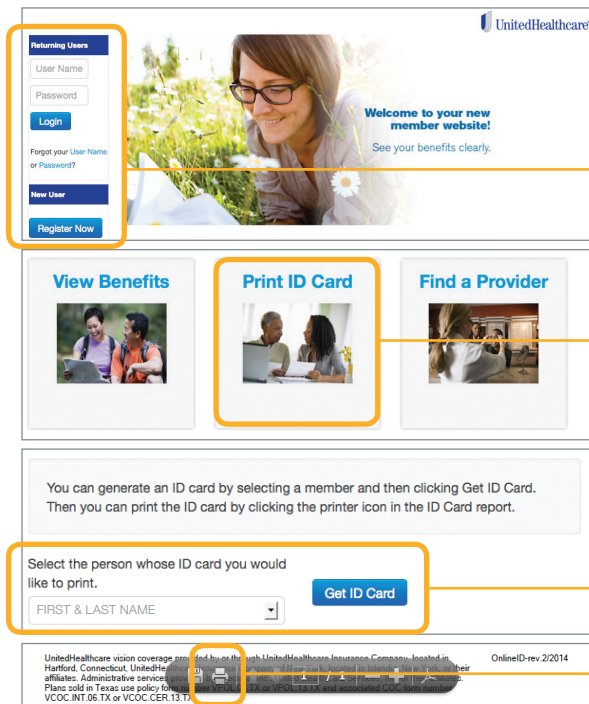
UnitedHealthcare

Returning Users

User Name

Password

Login

Forgot your User Name or Password?

New User

Register Now

Welcome to your new member website!

See your benefits clearly.

View Benefits

Print ID Card

Find a Provider

You can generate an ID card by selecting a member and then clicking Get ID Card. Then you can print the ID card by clicking the printer icon in the ID Card report.

Select the person whose ID card you would like to print.

FIRST & LAST NAME

Get ID Card

UnitedHealthcare vision coverage provided by or through UnitedHealthcare Insurance Company, located in Hartford, Connecticut, UnitedHealthcare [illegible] located in Islandia, New York, or their affiliates. Administrative services pro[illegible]. Plans sold in Texas use policy form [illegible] VPOL.13.TX or VPOL.13.TX and associated COC form number VCOC.INT.06.TX or VCOC.CER.13.TX

OnlineID-rev.2/2014

1 / 1